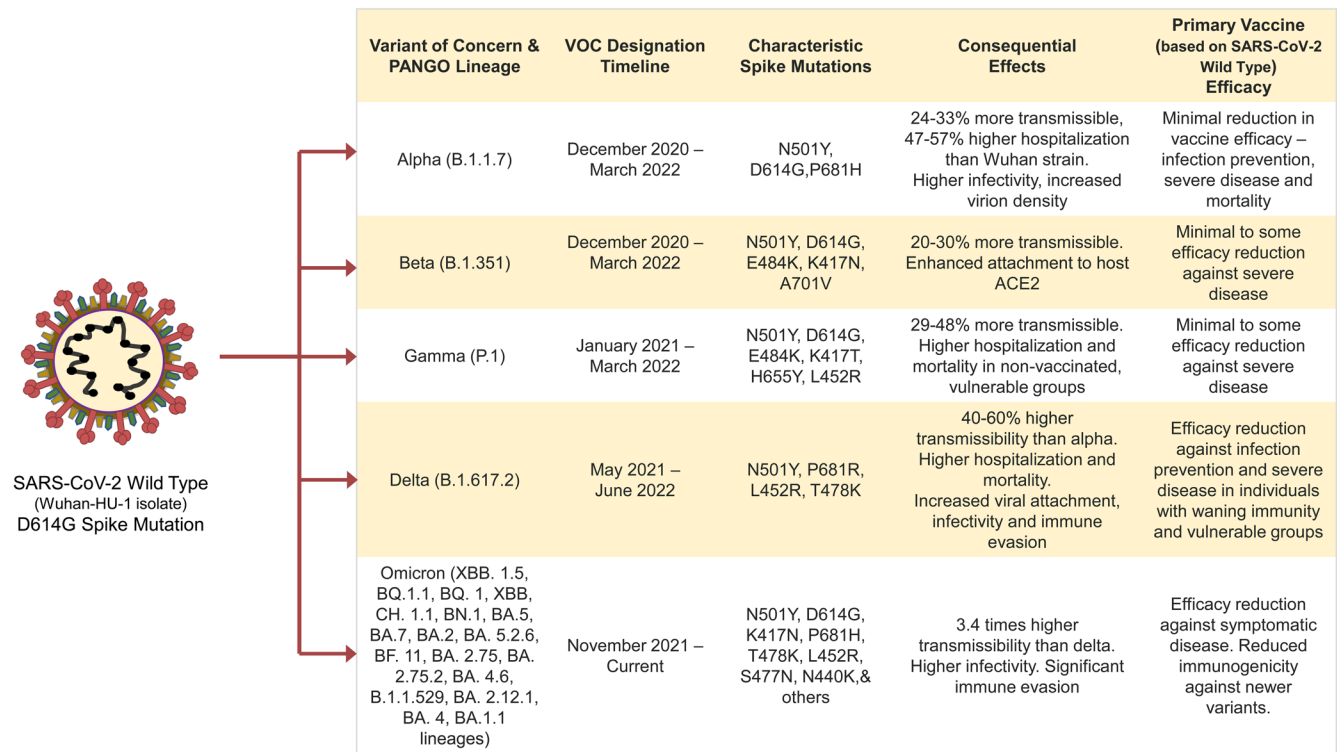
SARS-CoV-2 Wild Type
(Wuhan-HU-1 isolate)
D614G Spike Mutation

| Variant of Concern & PANGO Lineage | VOC Designation Timeline | Characteristic Spike Mutations | Consequential Effects | Primary Vaccine (based on SARS-CoV-2 Wild Type) Efficacy |
|---|---|---|---|---|
| Alpha (B.1.1.7) | December 2020 – March 2022 | N501Y, D614G,P681H | 24-33% more transmissible, 47-57% higher hospitalization than Wuhan strain. Higher infectivity, increased virion density | Minimal reduction in vaccine efficacy – infection prevention, severe disease and mortality |
| Beta (B.1.351) | December 2020 – March 2022 | N501Y, D614G, E484K, K417N, A701V | 20-30% more transmissible. Enhanced attachment to host ACE2 | Minimal to some efficacy reduction against severe disease |
| Gamma (P.1) | January 2021 – March 2022 | N501Y, D614G, E484K, K417T, H655Y, L452R | 29-48% more transmissible. Higher hospitalization and mortality in non-vaccinated, vulnerable groups | Minimal to some efficacy reduction against severe disease |
| Delta (B.1.617.2) | May 2021 – June 2022 | N501Y, P681R, L452R, T478K | 40-60% higher transmissibility than alpha. Higher hospitalization and mortality. Increased viral attachment, infectivity and immune evasion | Efficacy reduction against infection prevention and severe disease in individuals with waning immunity and vulnerable groups |
| Omicron (XBB. 1.5, BQ.1.1, BQ. 1, XBB, CH. 1.1, BN.1, BA.5, BA.7, BA.2, BA. 5.2.6, BF. 11, BA. 2.75, BA. 2.75.2, BA. 4.6, B.1.1.529, BA. 2.12.1, BA. 4, BA.1.1 lineages) | November 2021 – Current | N501Y, D614G, K417N, P681H, T478K, L452R, S477N, N440K,& others | 3.4 times higher transmissibility than delta. Higher infectivity. Significant immune evasion | Efficacy reduction against symptomatic disease. Reduced immunogenicity against newer variants. |